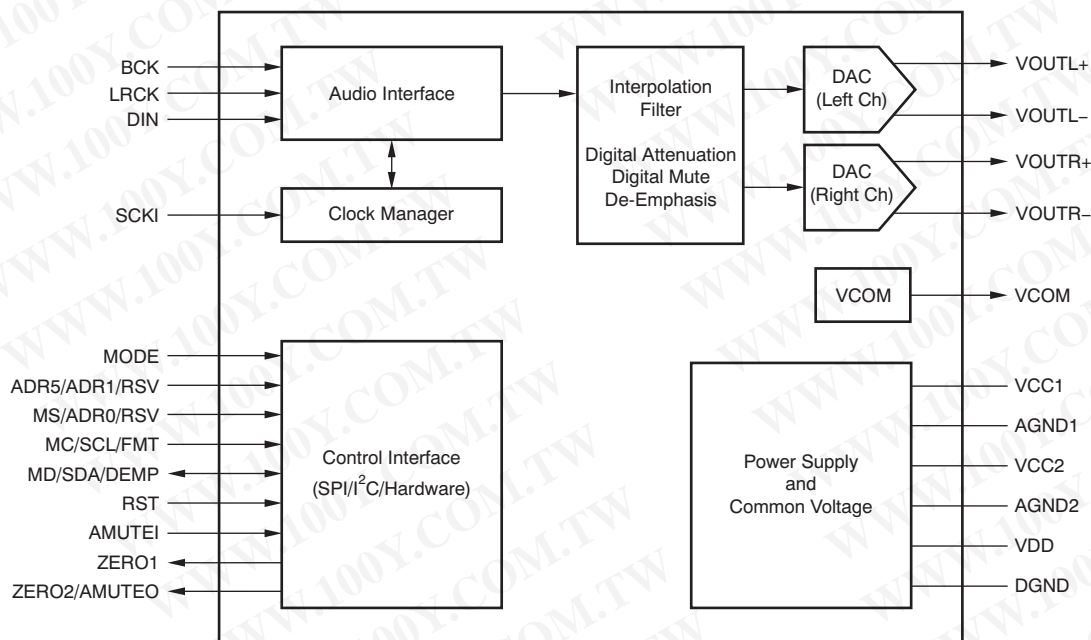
BCK
LRCK
DIN
Audio Interface
SCKI
Clock Manager
Interpolation Filter
Digital Attenuation
Digital Mute
De-Emphasis
DAC (Left Ch)
DAC (Right Ch)
VOUTL+
VOUTL–
VOUTR+
VOUTR–
VCOM
VCOM
MODE
ADR5/ADR1/RSV
MS/ADR0/RSV
MC/SCL/FMT
MD/SDA/DEMP
RST
AMUTEI
ZERO1
ZERO2/AMUTEO
Control Interface
(SPI/$I^2$C/Hardware)
Power Supply
and
Common Voltage
VCC1
AGND1
VCC2
AGND2
VDD
DGND
WWW.100Y.COM.TW